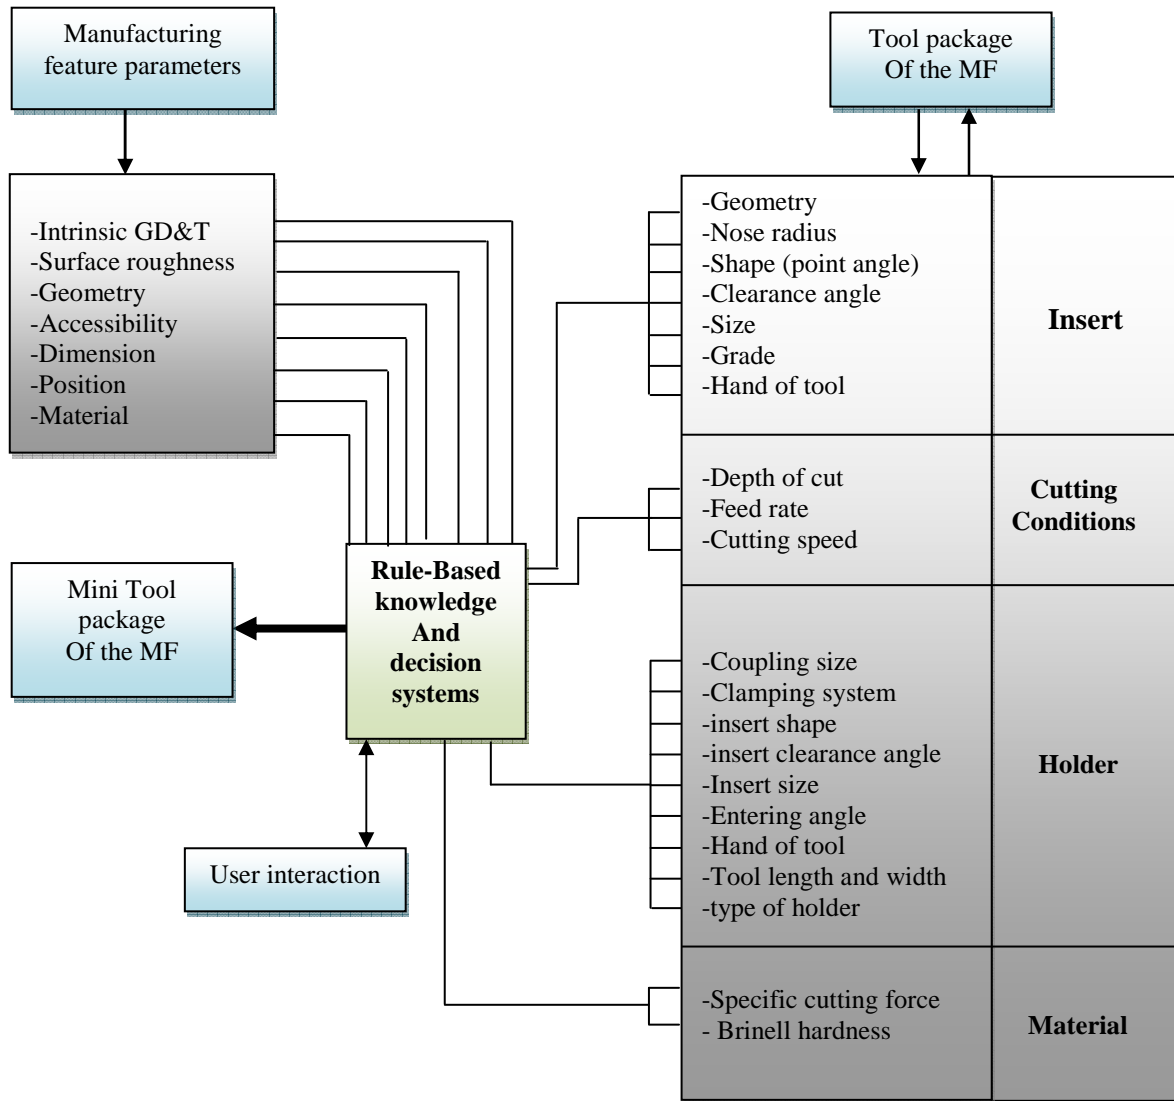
Manufacturing feature parameters

-Intrinsic GD&T
-Surface roughness
-Geometry
-Accessibility
-Dimension
-Position
-Material

Mini Tool package Of the MF

Rule-Based knowledge And decision systems

User interaction

Tool package Of the MF

-Geometry
-Nose radius
-Shape (point angle)
-Clearance angle
-Size
-Grade
-Hand of tool

Insert

-Depth of cut
-Feed rate
-Cutting speed

Cutting Conditions

-Coupling size
-Clamping system
-insert shape
-insert clearance angle
-Insert size
-Entering angle
-Hand of tool
-Tool length and width
-type of holder

Holder

-Specific cutting force
- Brinell hardness

Material